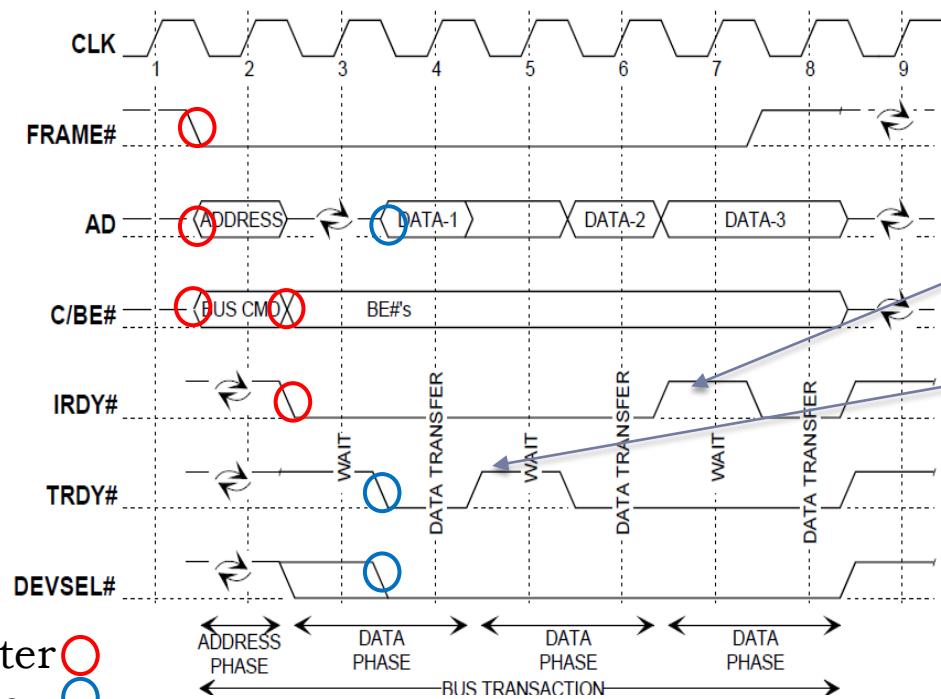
CLK
1 2 3 4 5 6 7 8 9
FRAME#
AD
ADDRESS
DATA-1
DATA-2
DATA-3
C/BE#
BUS CMD
BE#'s
IRDY#
TRDY#
DEVSEL#
WAIT
DATA TRANSFER
WAIT
DATA TRANSFER
WAIT
DATA TRANSFER
ADDRESS PHASE
DATA PHASE
DATA PHASE
DATA PHASE
BUS TRANSACTION
ter